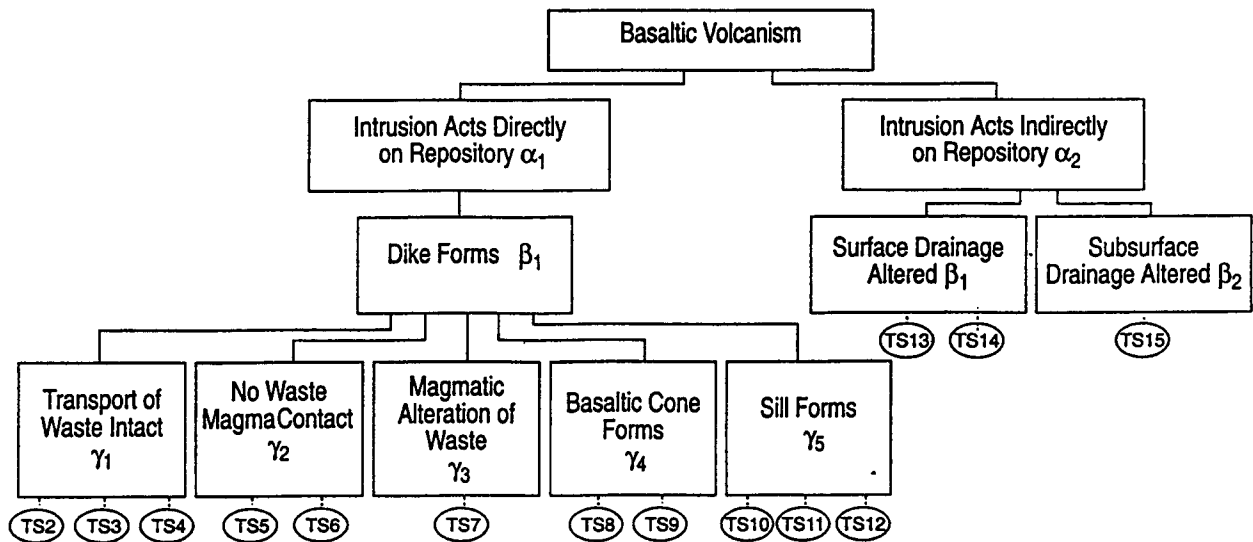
Basaltic Volcanism

Intrusion Acts Directly on Repository $\alpha_1$

Intrusion Acts Indirectly on Repository $\alpha_2$

Dike Forms $\beta_1$

Surface Drainage Altered $\beta_1$

Subsurface Drainage Altered $\beta_2$

TS13 TS14 TS15

Transport of Waste Intact $\gamma_1$

No Waste Magma Contact $\gamma_2$

Magmatic Alteration of Waste $\gamma_3$

Basaltic Cone Forms $\gamma_4$

Sill Forms $\gamma_5$

TS2 TS3 TS4 TS5 TS6 TS7 TS8 TS9 TS10 TS11 TS12